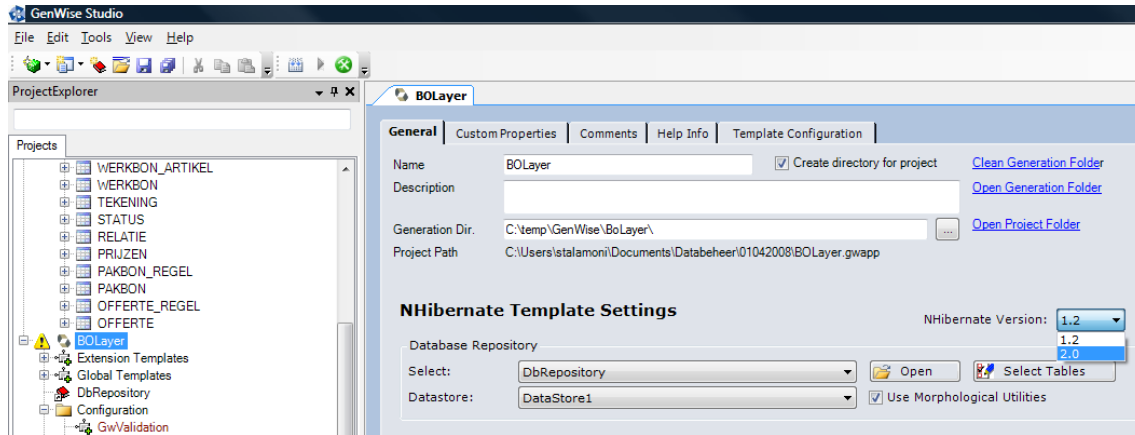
GenWise Studio

File Edit Tools View Help

ProjectExplorer

Projects

WERKBON_ARTIKEL
WERKBON
TEKENING
STATUS
RELATIE
PRIJZEN
PAKBON_REGEL
PAKBON
OFFERTE_REGEL
OFFERTE
BOLayer
Extension Templates
Global Templates
DbRepository
Configuration
GwValidation

BOLayer

General | Custom Properties | Comments | Help Info | Template Configuration

Name BOLayer
Create directory for project
Clean Generation Folder
Description
Open Generation Folder
Generation Dir. C:\temp\GenWise\BoLayer\ ...
Open Project Folder
Project Path C:\Users\stalamoni\Documents\Databeheer\01042008\BOLayer.gwapp

NHibernate Template Settings

NHibernate Version: 1.2
1.2
2.0

Database Repository
Select: DbRepository
Open
Select Tables
Datastore: DataStore1
Use Morphological Utilities